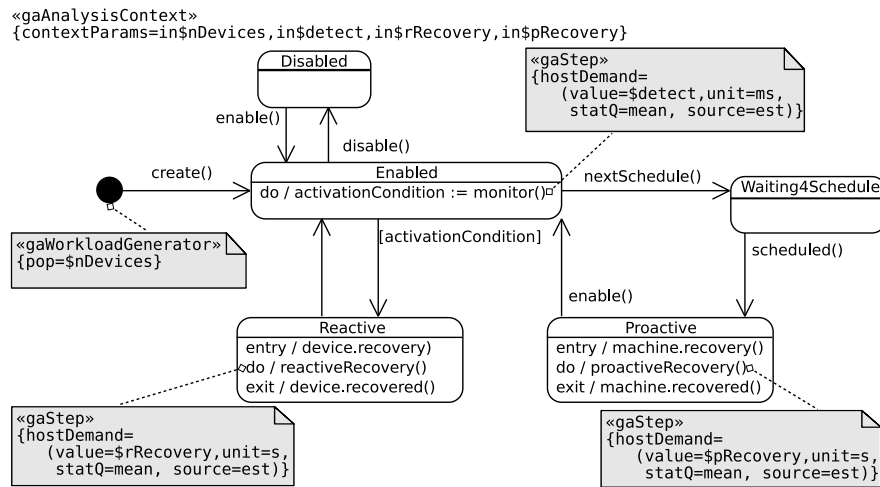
«gaAnalysisContext»
{contextParams=in$nDevices,in$detect,in$rRecovery,in$pRecovery}

Disabled

enable()

disable()

«gaStep»
{hostDemand=
(value=$detect,unit=ms,
statQ=mean, source=est)}

create()

Enabled

do / activationCondition := monitor()

nextSchedule()

Waiting4Schedule

«gaWorkloadGenerator»
{pop=$nDevices}

[activationCondition]

scheduled()

enable()

Reactive

entry / device.recovery)
do / reactiveRecovery()
exit / device.recovered()

Proactive

entry / machine.recovery()
do / proactiveRecovery()
exit / machine.recovered()

«gaStep»
{hostDemand=
(value=$rRecovery,unit=s,
statQ=mean, source=est)}

«gaStep»
{hostDemand=
(value=$pRecovery,unit=s,
statQ=mean, source=est)}